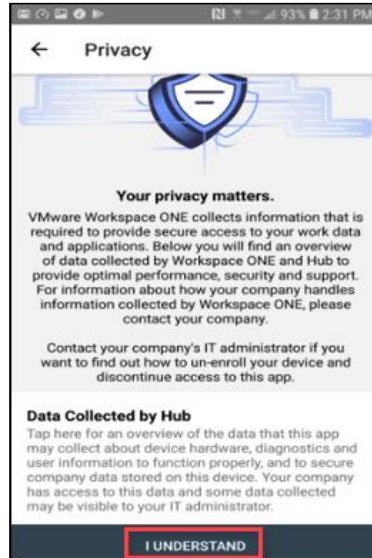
93% 2:31 PM

←

Privacy

Your privacy matters.

VMware Workspace ONE collects information that is required to provide secure access to your work data and applications. Below you will find an overview of data collected by Workspace ONE and Hub to provide optimal performance, security and support. For information about how your company handles information collected by Workspace ONE, please contact your company.

Contact your company's IT administrator if you want to find out how to un-enroll your device and discontinue access to this app.

Data Collected by Hub

Tap here for an overview of the data that this app may collect about device hardware, diagnostics and user information to function properly, and to secure company data stored on this device. Your company has access to this data and some data collected may be visible to your IT administrator.

I UNDERSTAND